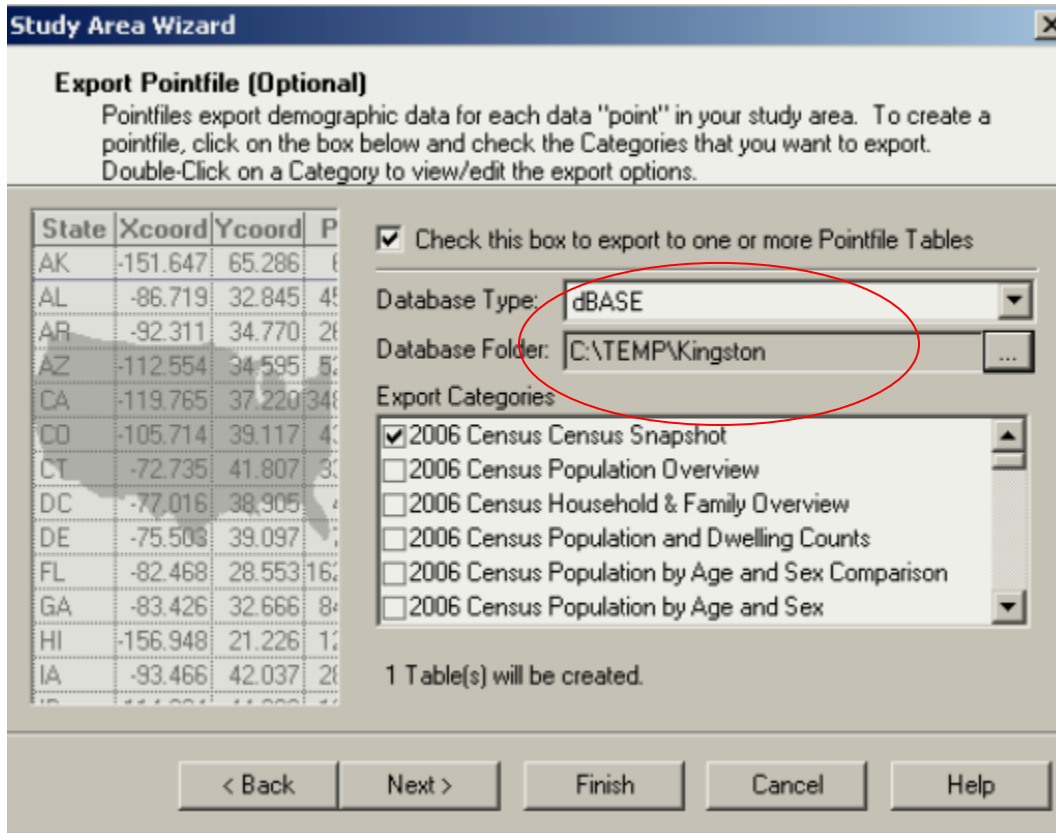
Study Area Wizard

Export Pointfile (Optional)
Pointfiles export demographic data for each data "point" in your study area. To create a pointfile, click on the box below and check the Categories that you want to export. Double-Click on a Category to view/edit the export options.

| State | Xcoord | Ycoord | P |
|---|---|---|---|
| AK | -151.647 | 65.286 | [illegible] |
| AL | -86.719 | 32.845 | 45 |
| AR | -92.311 | 34.770 | 26 |
| AZ | -112.554 | 34.595 | 5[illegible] |
| CA | -119.765 | 37.220 | 348 |
| CO | -105.714 | 39.117 | 4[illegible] |
| CT | -72.735 | 41.807 | 3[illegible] |
| DC | -77.016 | 38.905 | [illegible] |
| DE | -75.508 | 39.097 | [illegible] |
| FL | -82.468 | 28.553 | 16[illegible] |
| GA | -83.426 | 32.666 | 8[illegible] |
| HI | -156.948 | 21.226 | 1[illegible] |
| IA | -93.466 | 42.037 | 2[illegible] |

Check this box to export to one or more Pointfile Tables

Database Type: dBASE

Database Folder: C:\TEMP\Kingston ...

Export Categories
2006 Census Census Snapshot
2006 Census Population Overview
2006 Census Household & Family Overview
2006 Census Population and Dwelling Counts
2006 Census Population by Age and Sex Comparison
2006 Census Population by Age and Sex

1 Table(s) will be created.

< Back Next > Finish Cancel Help